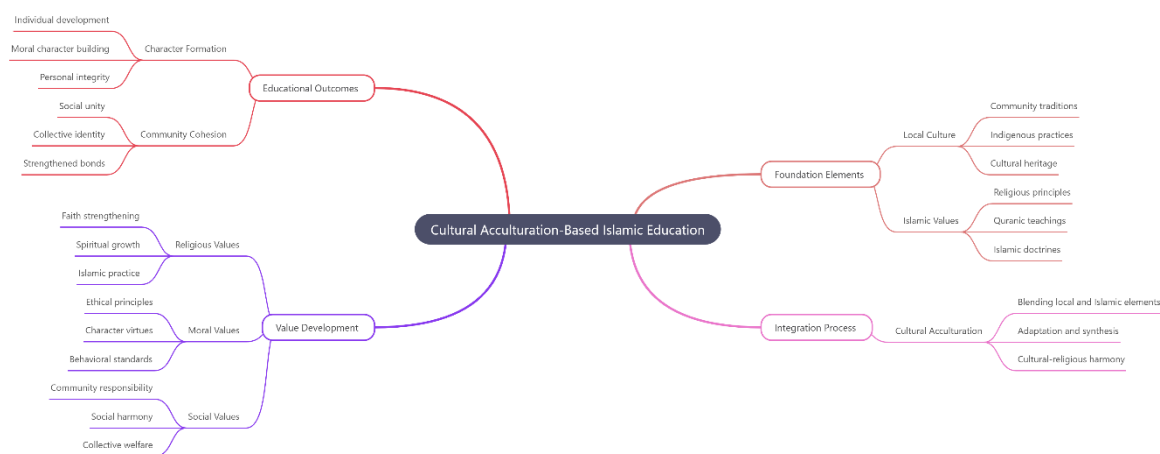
Cultural Acculturation-Based Islamic Education

Educational Outcomes

Character Formation

Individual development

Moral character building

Personal integrity

Community Cohesion

Social unity

Collective identity

Strengthened bonds

Value Development

Religious Values

Faith strengthening

Spiritual growth

Islamic practice

Moral Values

Ethical principles

Character virtues

Behavioral standards

Social Values

Community responsibility

Social harmony

Collective welfare

Foundation Elements

Local Culture

Community traditions

Indigenous practices

Cultural heritage

Islamic Values

Religious principles

Quranic teachings

Islamic doctrines

Integration Process

Cultural Acculturation

Blending local and Islamic elements

Adaptation and synthesis

Cultural-religious harmony